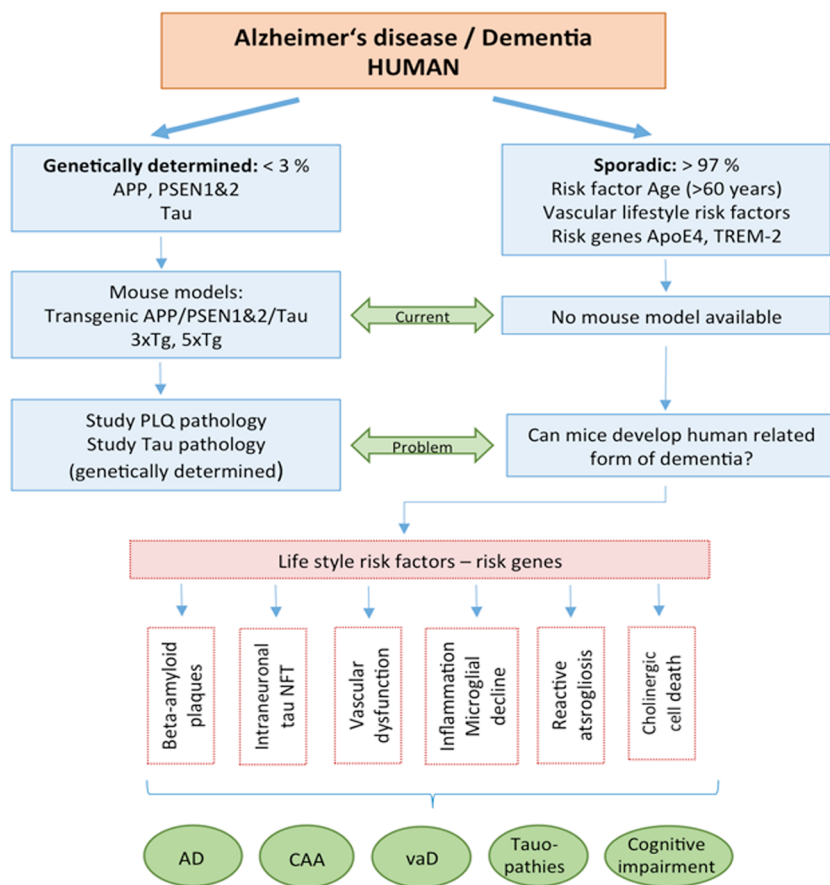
Alzheimer‘s disease / Dementia
HUMAN

Genetically determined: < 3 %
APP, PSEN1&2
Tau

Sporadic: > 97 %
Risk factor Age (>60 years)
Vascular lifestyle risk factors
Risk genes ApoE4, TREM-2

Mouse models:
Transgenic APP/PSEN1&2/Tau
3xTg, 5xTg

Current

No mouse model available

Study PLQ pathology
Study Tau pathology
(genetically determined)

Problem

Can mice develop human related form of dementia?

Life style risk factors – risk genes

Beta-amyloid plaques

Intraneuronal tau NFT

Vascular dysfunction

Inflammation Microglial decline

Reactive atsrogliosis

Cholinergic cell death

AD

CAA

vaD

Tauo-pathies

Cognitive impairment